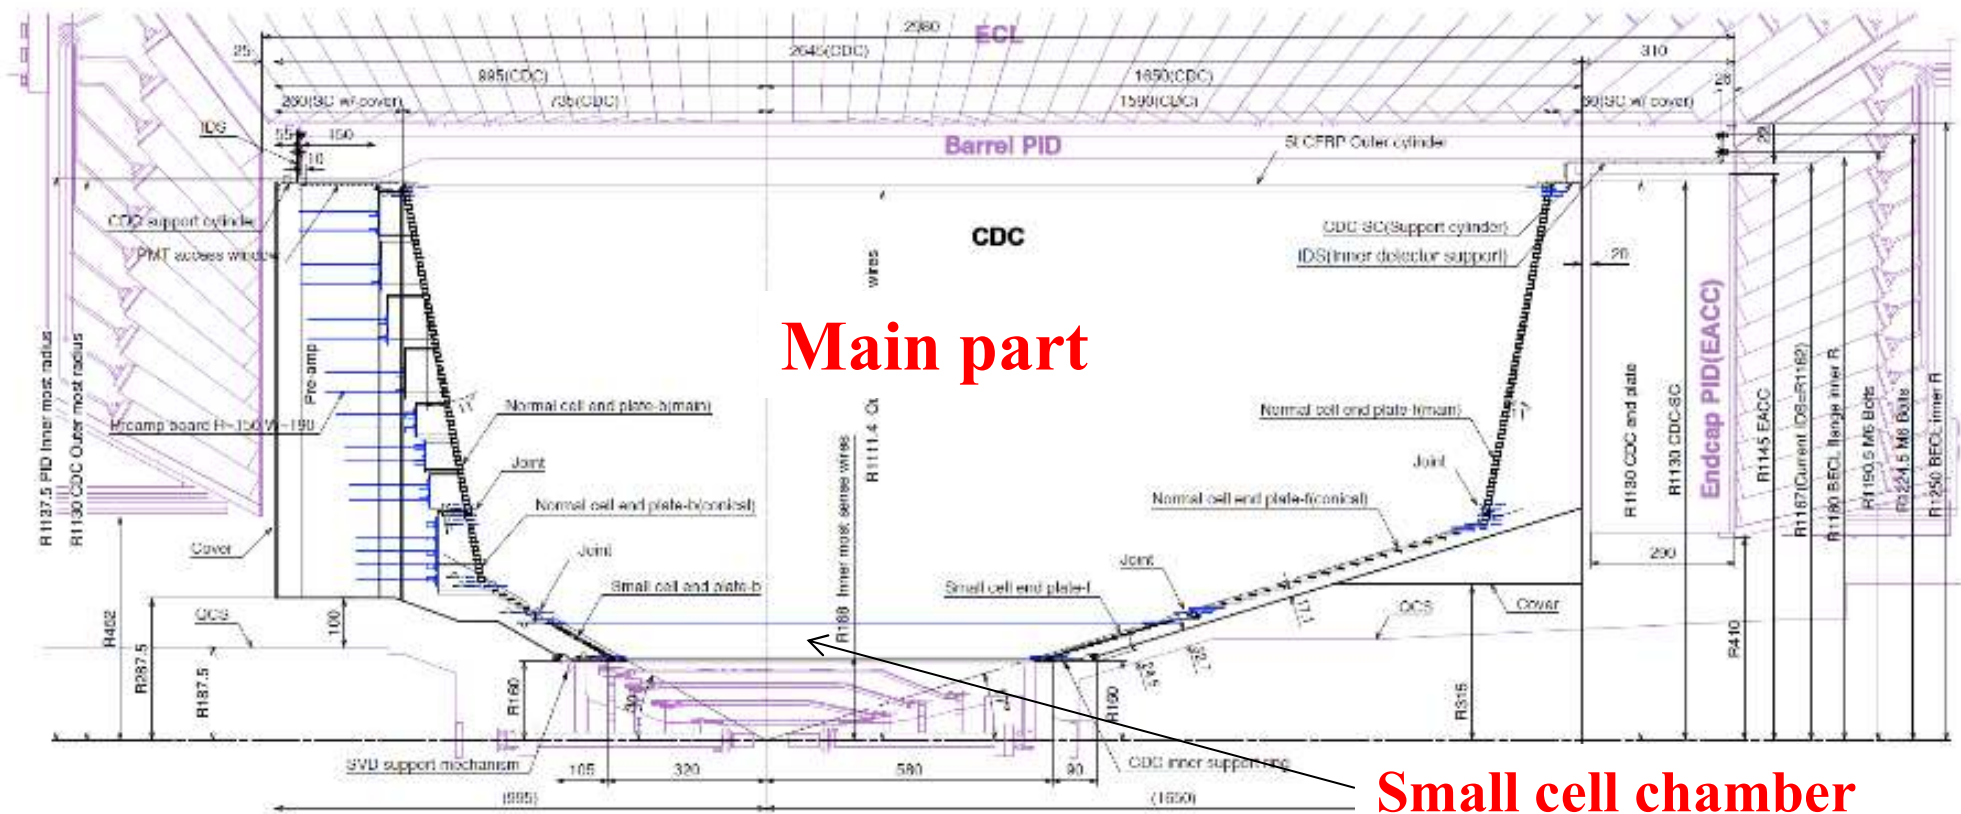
2980
ECL
25
2645(CDC)
310
895(CDC)
1650(CDC)
28
260(SC w/ cover)
735(CDC)
1590(CDC)
90(SC w/ cover)
IDS
55
150
10
Barrel PID
SLCFRP Outer cylinder
20
CDC support cylinder
CDC
CDC SC(Support cylinder)
PMT access window
IDS(Inner detector support)
20
wires
Main part
Pre-amp
R1137.5 PID Inner most radius
R1130 CDC Outer most radius
Preamp board H~150 W~190
Normal cell end plate-b(main)
Normal cell end plate-f(main)
Joint
Joint
R1111.4
R1130 CDC end plate
R1130 CDC-SC
Endcap PID(EACC)
R1145 EACC
R1167(Current IDS=R1182)
R1180 BECL flange inner R
R1190.5 M6 Bolts
R1224.5 M8 Bolts
R1250 BECL inner R
Normal cell end plate-b(conical)
Normal cell end plate-f(conical)
Cover
Joint
290
Inner most sense wires
Joint
Small cell end plate-b
Small cell end plate-f
QCS
QCS
Cover
R402
100
R188
R410
R287.5
R187.5
R160
R160
R316
SVD support mechanism
105
320
580
90
CDC inner support ring
(895)
(1650)
Small cell chamber